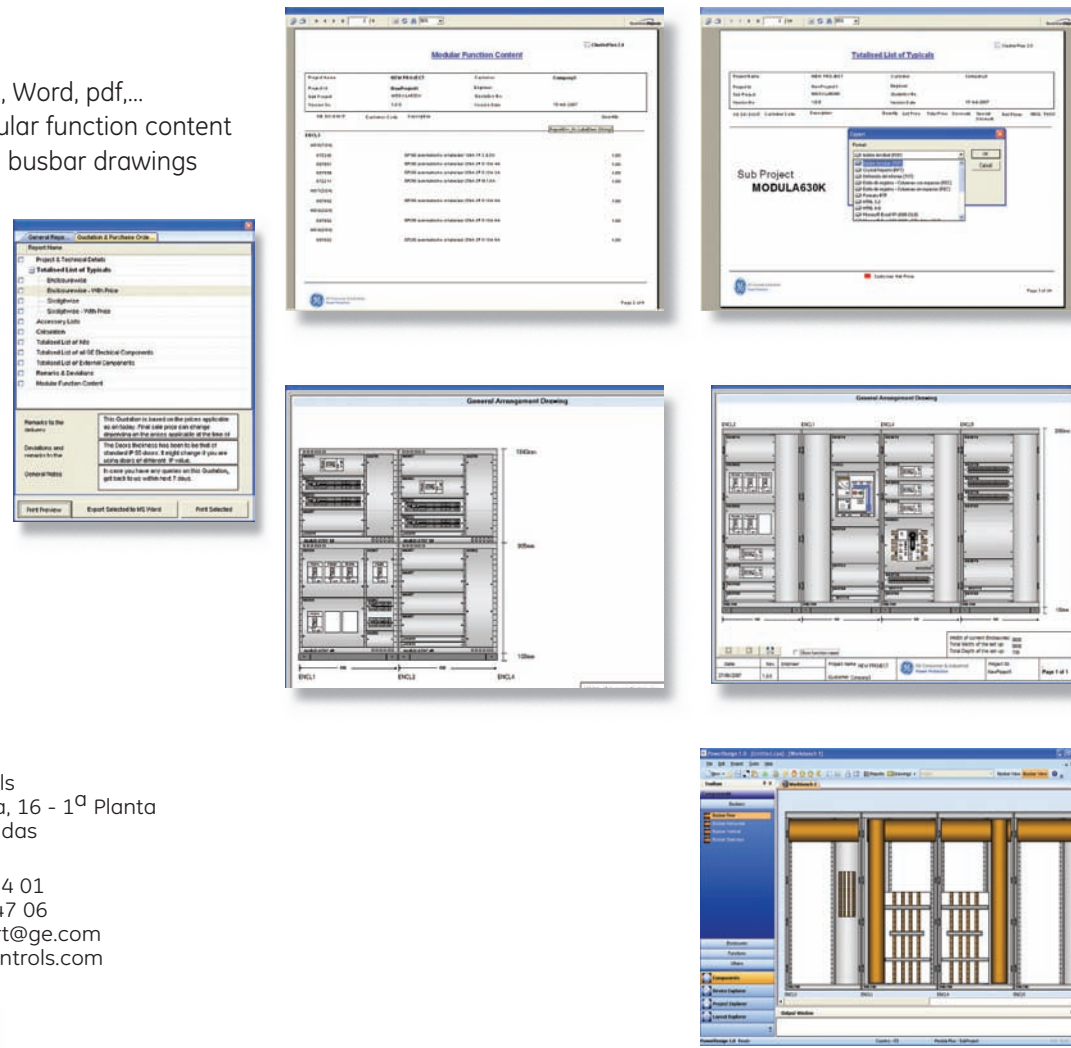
, Word, pdf,...
ular function content
busbar drawings

General Repo... Quotation & Purchase Orde...
Report Name
Project & Technical Details
Totalised List of Typicals
Enclosurewise
Enclosurewise - With Price
Scolgtwise
Scolgtwise - With Price
Accessory Lists
Calculation
Totalised List of Info
Totalised List of all GE Electrical Components
Totalised List of External Components
Remarks & Deviations
Module Function Content

Remarks to the delivery: This Quotation is based on the prices applicable as on today. Final sale price can change depending on the prices applicable at the time of
Deviations and remarks to the: The Deora Business has been to be that of standard IP 55 doors. It might change if you are using doors of different IP value.
General Notes: In case you have any queries on this Quotation, get back to us within next 7 days.

Print Preview | Export Selected to MS Word | Print Selected

Modular Function Content

Totalised List of Typicals

Export
Format:
OK
Cancel

Sub Project
MODULA630K

General Arrangement Drawing

1860mm
305mm
100mm
ENCL1 ENCL2 ENCL4

General Arrangement Drawing

ENCL2 ENCL1 ENCL4 ENCL5

Show function names

Project Name NEW PROJECT
Customer Company1
Page 1 of 1

PowerDesign 1.0

Busbar
Busbar Riser
Enclosure
Function
Others
Components
Device Explorer
Project Explorer
Layout Explorer
Output Window

ls
a, 16 - 1ª Planta
das

4 01
47 06
rt@ge.com
ntrols.com